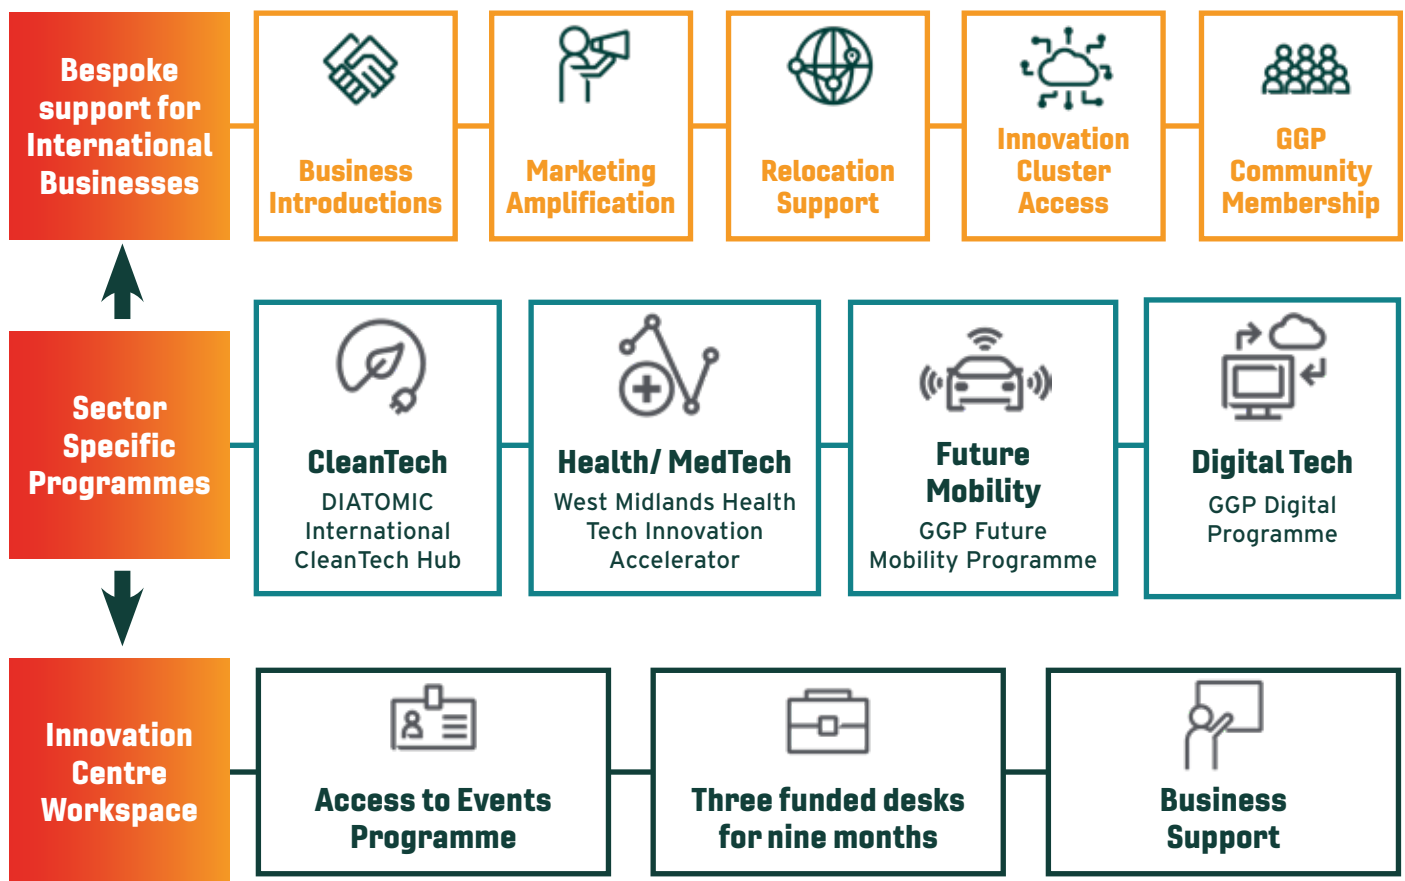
Bespoke support for International Businesses

Business Introductions

Marketing Amplification

Relocation Support

Innovation Cluster Access

GGP Community Membership

Sector Specific Programmes

CleanTech
DIATOMIC International CleanTech Hub

Health/ MedTech
West Midlands Health Tech Innovation Accelerator

Future Mobility
GGP Future Mobility Programme

Digital Tech
GGP Digital Programme

Innovation Centre Workspace

Access to Events Programme

Three funded desks for nine months

Business Support